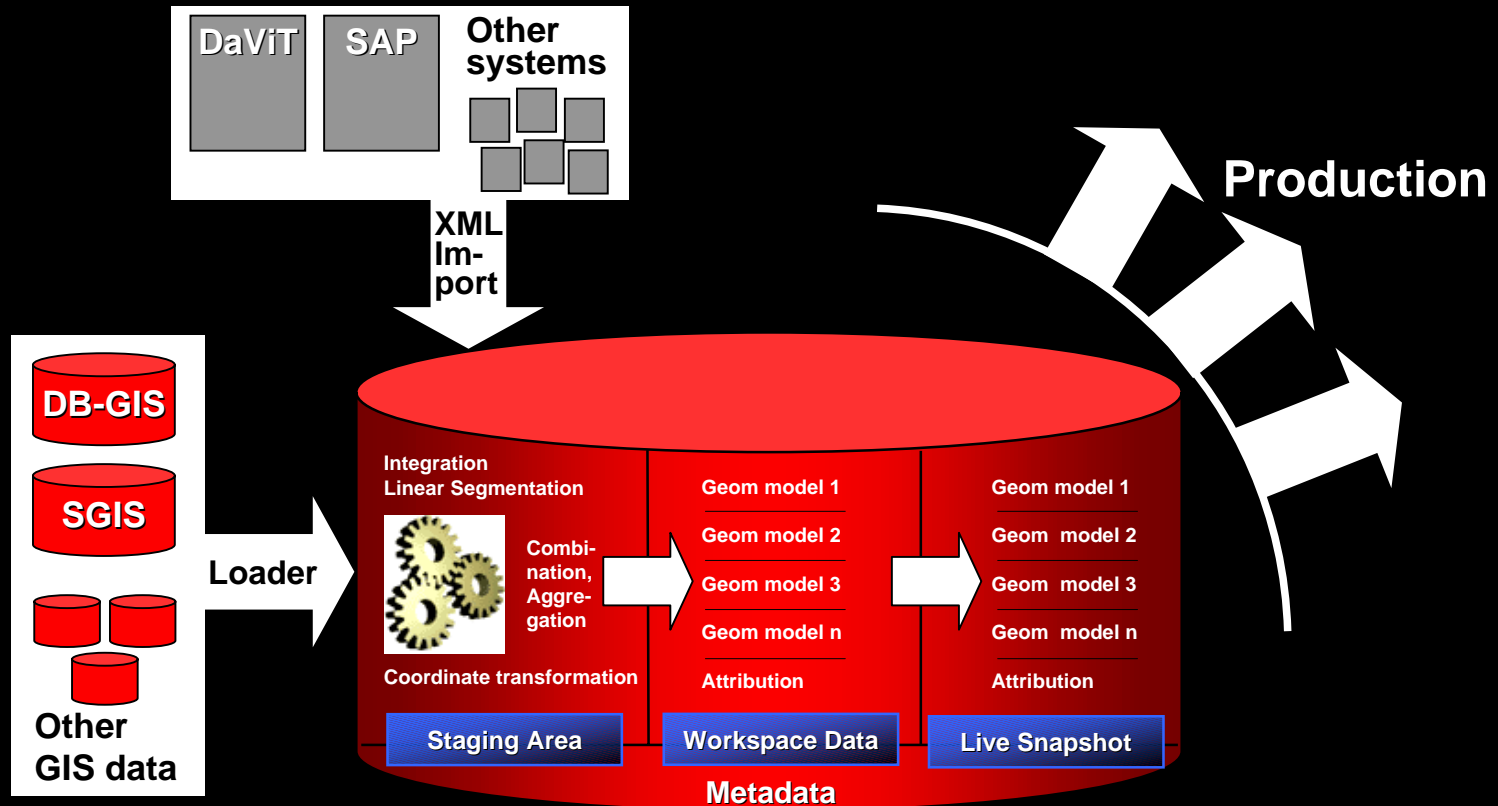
DaViT

SAP

Other systems

XML Import

Production

DB-GIS

SGIS

Other GIS data

Loader

Integration
Linear Segmentation

Combination, Aggregation

Coordinate transformation

Geom model 1
Geom model 2
Geom model 3
Geom model n
Attribution

Geom model 1
Geom model 2
Geom model 3
Geom model n
Attribution

Staging Area

Workspace Data

Live Snapshot

Metadata